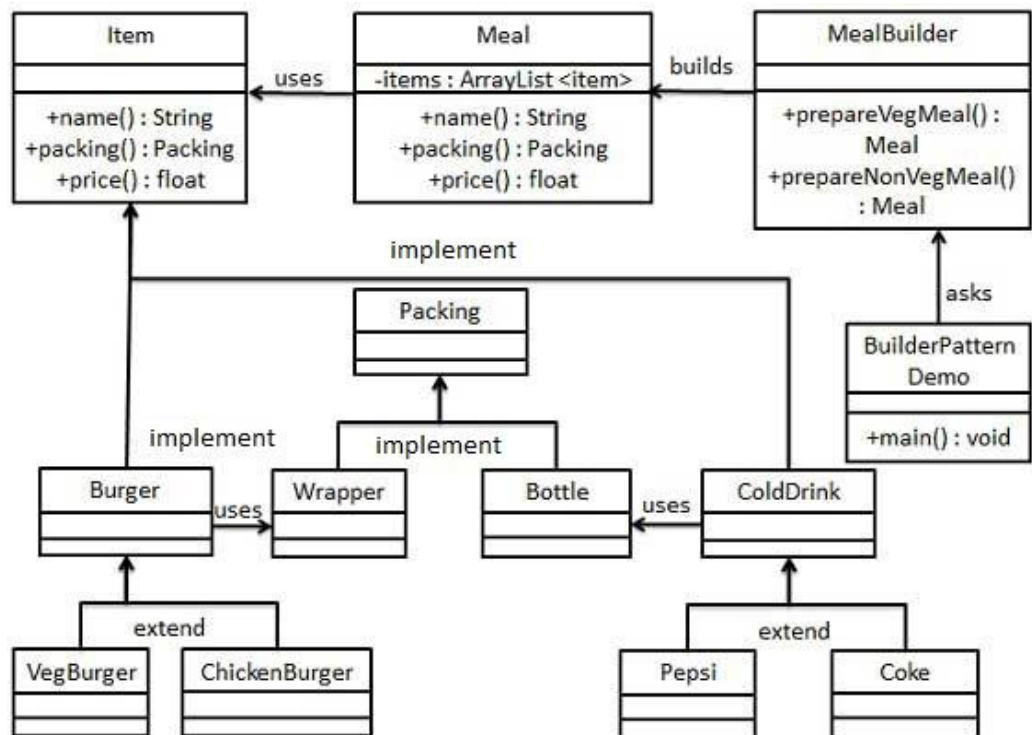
Item

+name() : String
+packing() : Packing
+price() : float

uses

Meal

-items : ArrayList <item>

+name() : String
+packing() : Packing
+price() : float

builds

MealBuilder

+prepareVegMeal() : Meal
+prepareNonVegMeal() : Meal

implement

Packing

asks

BuilderPattern Demo

+main() : void

implement

implement

Burger

uses

Wrapper

Bottle

uses

ColdDrink

extend

extend

VegBurger

ChickenBurger

Pepsi

Coke